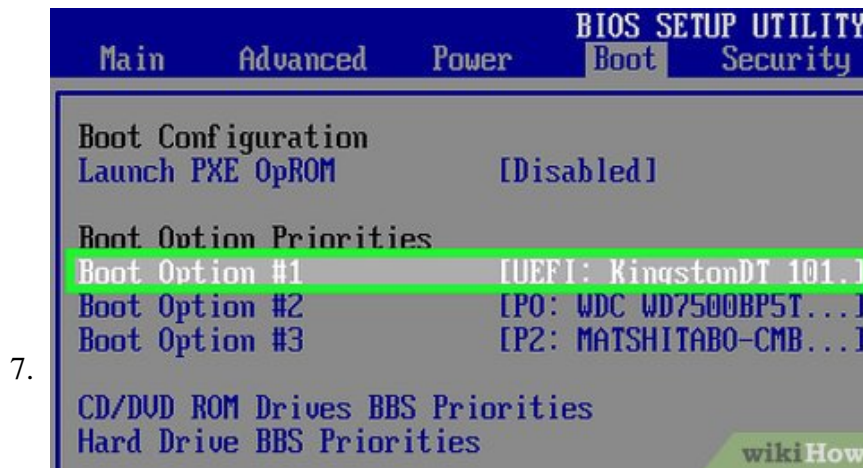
BIOS SETUP UTILITY

Main Advanced Power Boot Security

Boot Configuration
Launch PXE OpROM [Disabled]

Boot Option Priorities
Boot Option #1 [UEFI: KingstonDT 101.]
Boot Option #2 [P0: WDC WD7500BP5T...]
Boot Option #3 [P2: MATSHITABO-CMB...]

7.

CD/DVD ROM Drives BBS Priorities
Hard Drive BBS Priorities

wikiHow